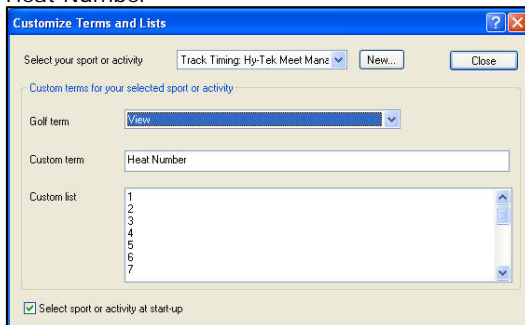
Heat Number

Customize Terms and Lists

Select your sport or activity
Track Timing: Hy-Tek Meet Mana
New...
Close

Custom terms for your selected sport or activity

Golf term
View

Custom term
Heat Number

Custom list
1
2
3
4
5
6
7

Select sport or activity at start-up